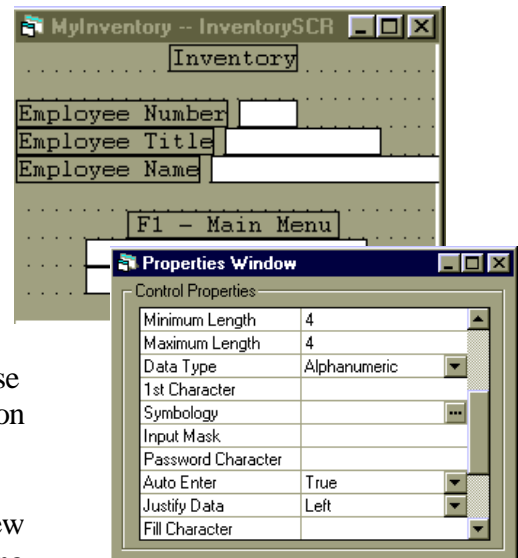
MyInventory -- InventorySCR

Inventory

Employee Number

Employee Title

Employee Name

F1 - Main Menu

Properties Window

Control Properties

| Minimum Length | 4 |
|---|---|
| Maximum Length | 4 |
| Data Type | Alphanumeric |
| 1st Character | |
| Symbology | ... |
| Input Mask | |
| Password Character | |
| Auto Enter | True |
| Justify Data | Left |
| Fill Character | |

se
on

ew
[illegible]